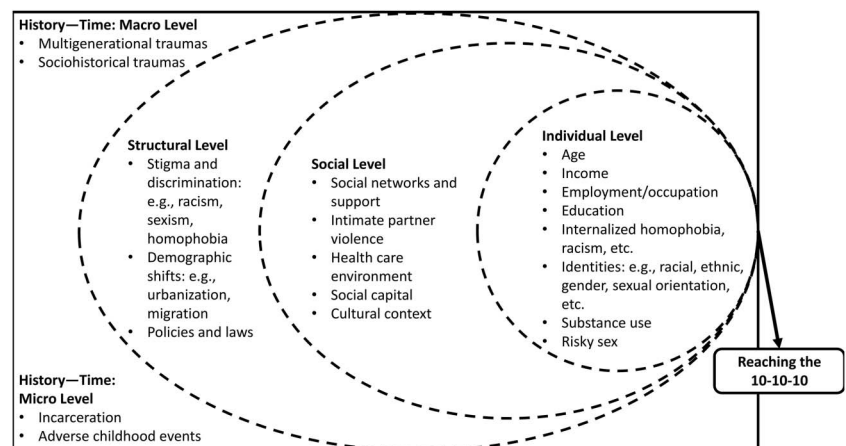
History—Time: Macro Level
• Multigenerational traumas
• Sociohistorical traumas

Structural Level
• Stigma and discrimination: e.g., racism, sexism, homophobia
• Demographic shifts: e.g., urbanization, migration
• Policies and laws

Social Level
• Social networks and support
• Intimate partner violence
• Health care environment
• Social capital
• Cultural context

Individual Level
• Age
• Income
• Employment/occupation
• Education
• Internalized homophobia, racism, etc.
• Identities: e.g., racial, ethnic, gender, sexual orientation, etc.
• Substance use
• Risky sex

Reaching the 10-10-10

History—Time: Micro Level
• Incarceration
• Adverse childhood events